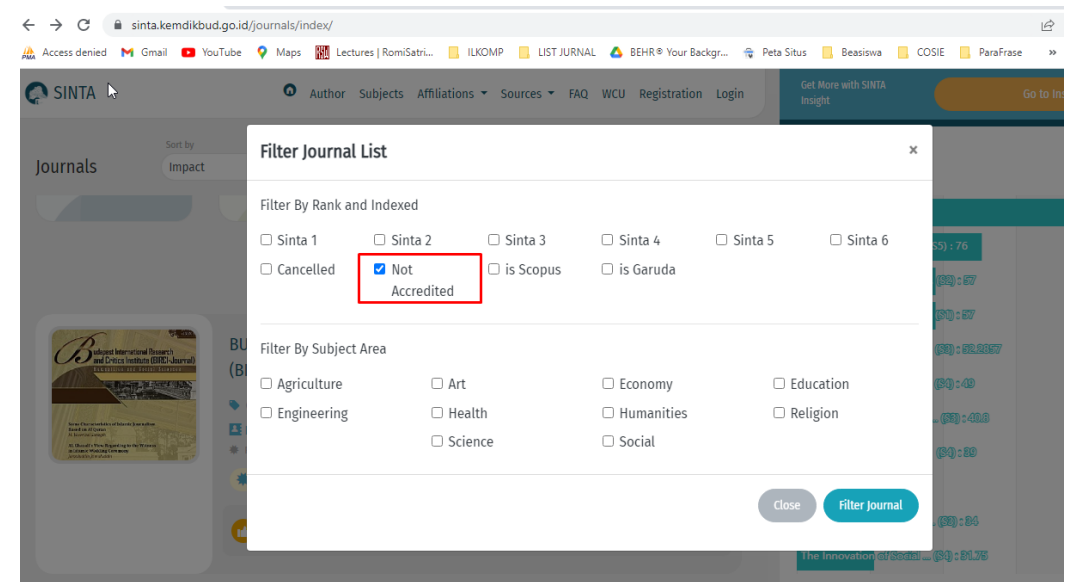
sinta.kemdikbud.go.id/journals/index/

Access denied  Gmail  YouTube  Maps  Lectures | RomiSatri...  ILKOMP  LIST JURNAL  BEHR® Your Backgr...  Peta Situs  Beasiswa  COSIE  ParaFrase  »

SINTA  Author  Subjects  Affiliations  Sources  FAQ  WCU  Registration  Login

Get More with SINTA Insight  Go to Ins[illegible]

Journals  Sort by Impact

Filter Journal List ×

Filter By Rank and Indexed

Sinta 1  Sinta 2  Sinta 3  Sinta 4  Sinta 5  Sinta 6
Cancelled  Not Accredited  is Scopus  is Garuda

Filter By Subject Area

Agriculture  Art  Economy  Education
Engineering  Health  Humanities  Religion
Science  Social

Close  Filter Journal

Budapest International Research and Critics Institute (BIRCI-Journal)

BU (BI

(S5) : 76
(S2) : 57
(S2) : 57
(S2) : 51.2857
(S2) : 49
(S2) : 43.8
(S2) : 39
(S2) : 34
The Innovation of Social ... (S4) : 31.75